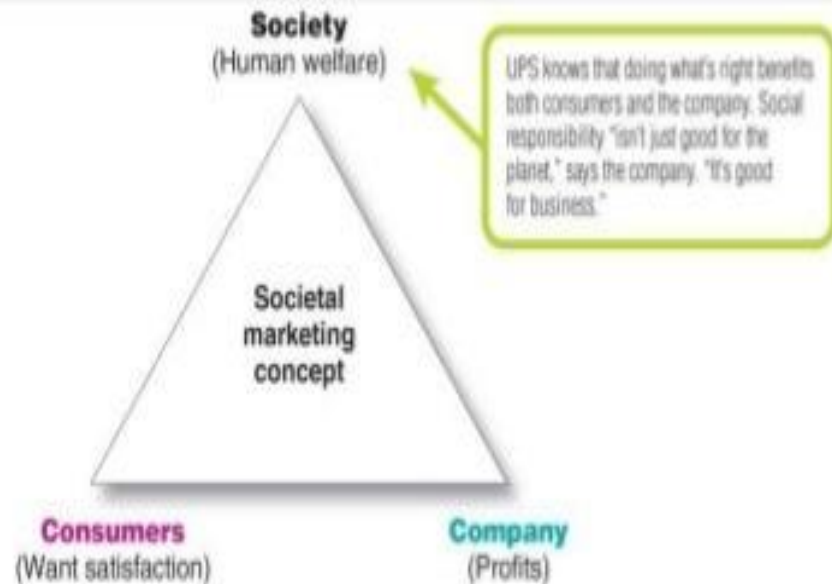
Society
(Human welfare)

UPS knows that doing what's right benefits both consumers and the company. Social responsibility "isn't just good for the planet," says the company. "It's good for business."

Societal marketing concept

Consumers
(Want satisfaction)

Company
(Profits)